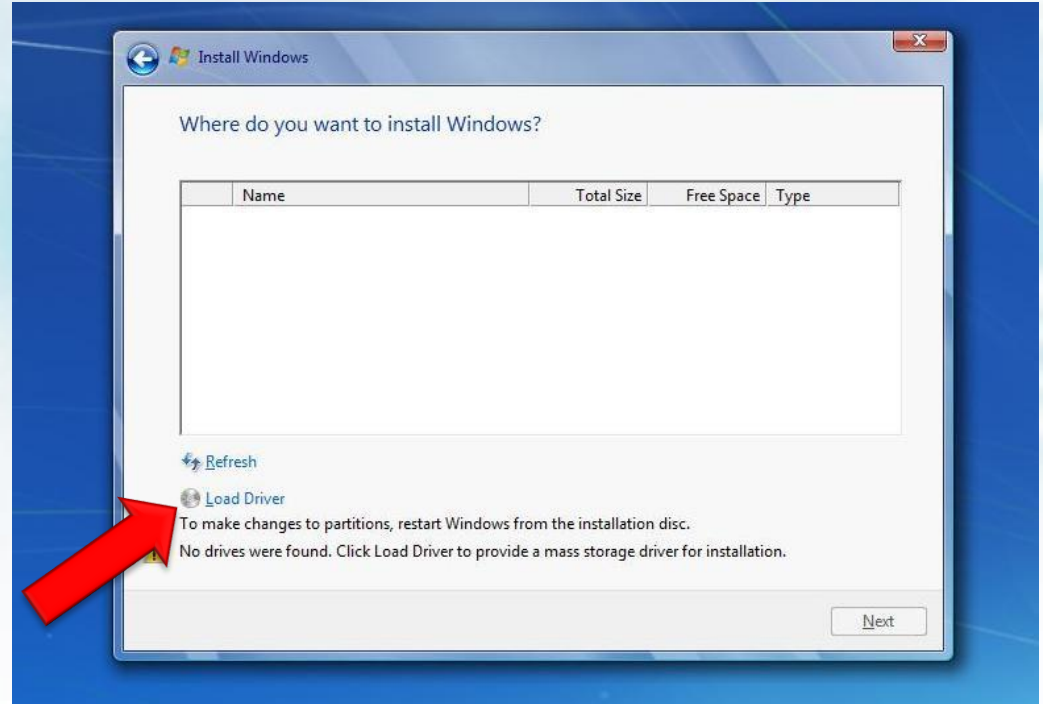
Install Windows

Where do you want to install Windows?

| | Name | Total Size | Free Space | Type |
|---|---|---|---|---|

Refresh

Load Driver

To make changes to partitions, restart Windows from the installation disc.

No drives were found. Click Load Driver to provide a mass storage driver for installation.

Next